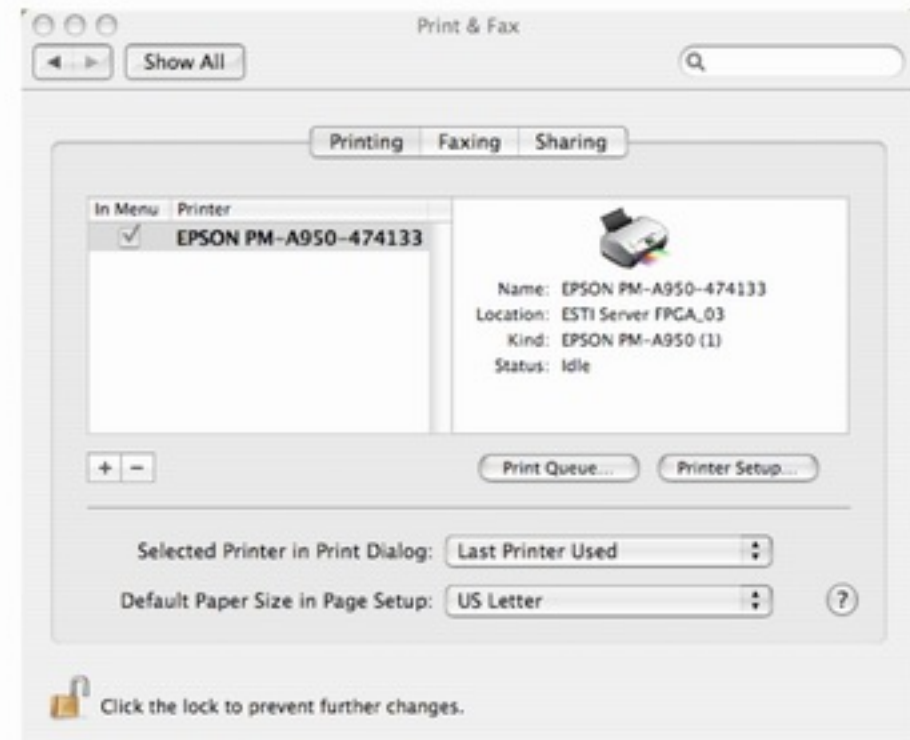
Print & Fax

Show All

Printing | Faxing | Sharing

| In Menu | Printer |
|---|---|
| ✓ | EPSON PM-A950-474133 |

Name: EPSON PM-A950-474133
Location: ESTI Server FPGA_03
Kind: EPSON PM-A950 (1)
Status: Idle

+ −

Print Queue...

Printer Setup...

Selected Printer in Print Dialog: Last Printer Used

Default Paper Size in Page Setup: US Letter

?

Click the lock to prevent further changes.